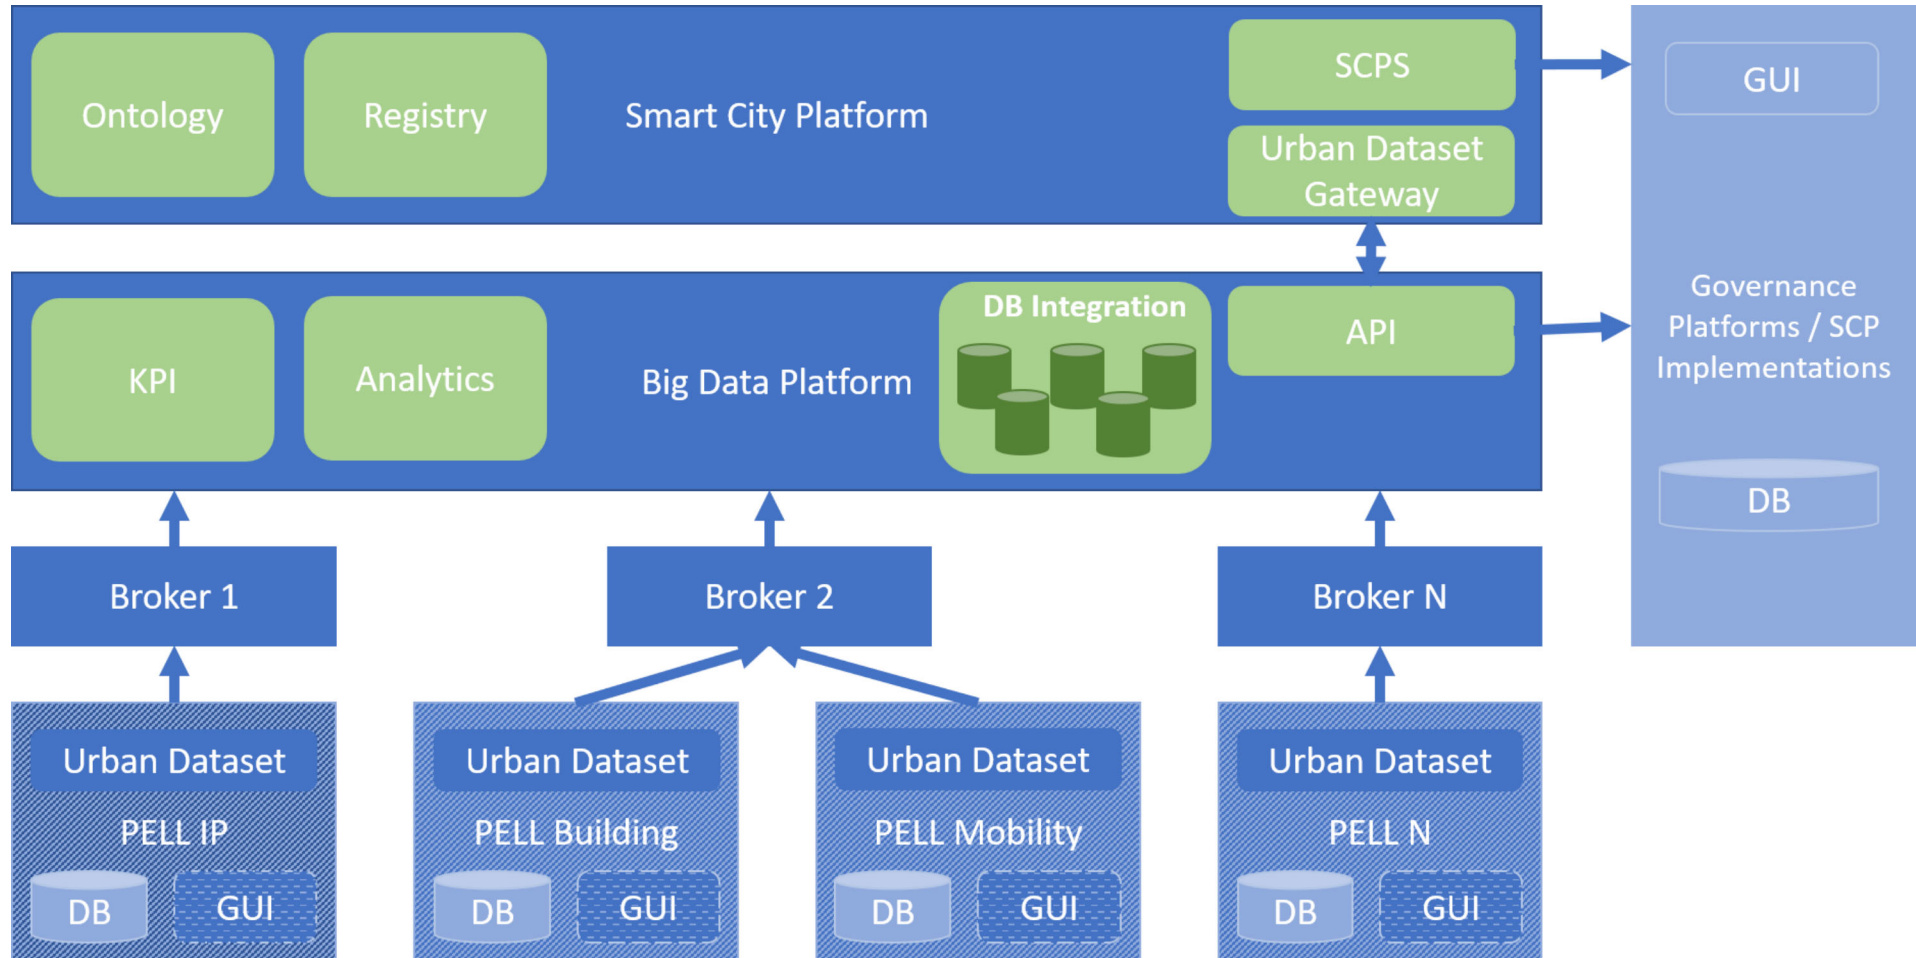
Ontology

Registry

Smart City Platform

SCPS

Urban Dataset Gateway

GUI

KPI

Analytics

Big Data Platform

DB Integration

API

Governance Platforms / SCP Implementations

DB

Broker 1

Broker 2

Broker N

Urban Dataset

PELL IP

DB

GUI

Urban Dataset

PELL Building

DB

GUI

Urban Dataset

PELL Mobility

DB

GUI

Urban Dataset

PELL N

DB

GUI